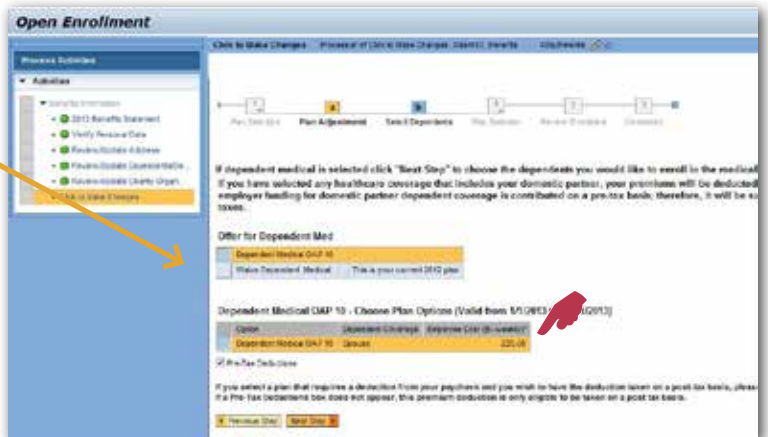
Open Enrollment

Process Activities

Activities

Benefits Information

2013 Benefits Statement

Verify Personal Data

Review/Update Address

Review/Update Dependent/Be...

Review/Update Charity Organ...

Click to Make Changes

Click to Make Changes   Process of Click to Make Changes (Benefits) Benefits   Attachments

1 Plan Selection   2 Plan Adjustment   3 Select Dependents   4 Plan Summary   5 Review Enrollment   6 Completed

If dependent medical is selected click "Next Step" to choose the dependents you would like to enroll in the medical

If you have selected any healthcare coverage that includes your domestic partner, your premiums will be deducted employer funding for domestic partner dependent coverage is contributed on a pre-tax basis; therefore, it will be taxes.

Offer for Dependent Med

| | |
|---|---|
| Dependent Medical OAP 10 | |
| Waive Dependent Medical | This is your current 2012 plan |

Dependent Medical OAP 10 - Choose Plan Options (Valid from 1/1/2013 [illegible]/2013)

| Option | Dependent Coverage | Employee Cost (Bi-weekly) |
|---|---|---|
| Dependent Medical OAP 10 | Spouse | 225.00 |

Pre-Tax Deductions

If you select a plan that requires a deduction from your paycheck and you wish to have the deduction taken on a post tax basis, pleas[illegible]
If a Pre-Tax Deductions box does not appear, this premium deduction is only eligible to be taken on a post tax basis.

Previous Step   Next Step